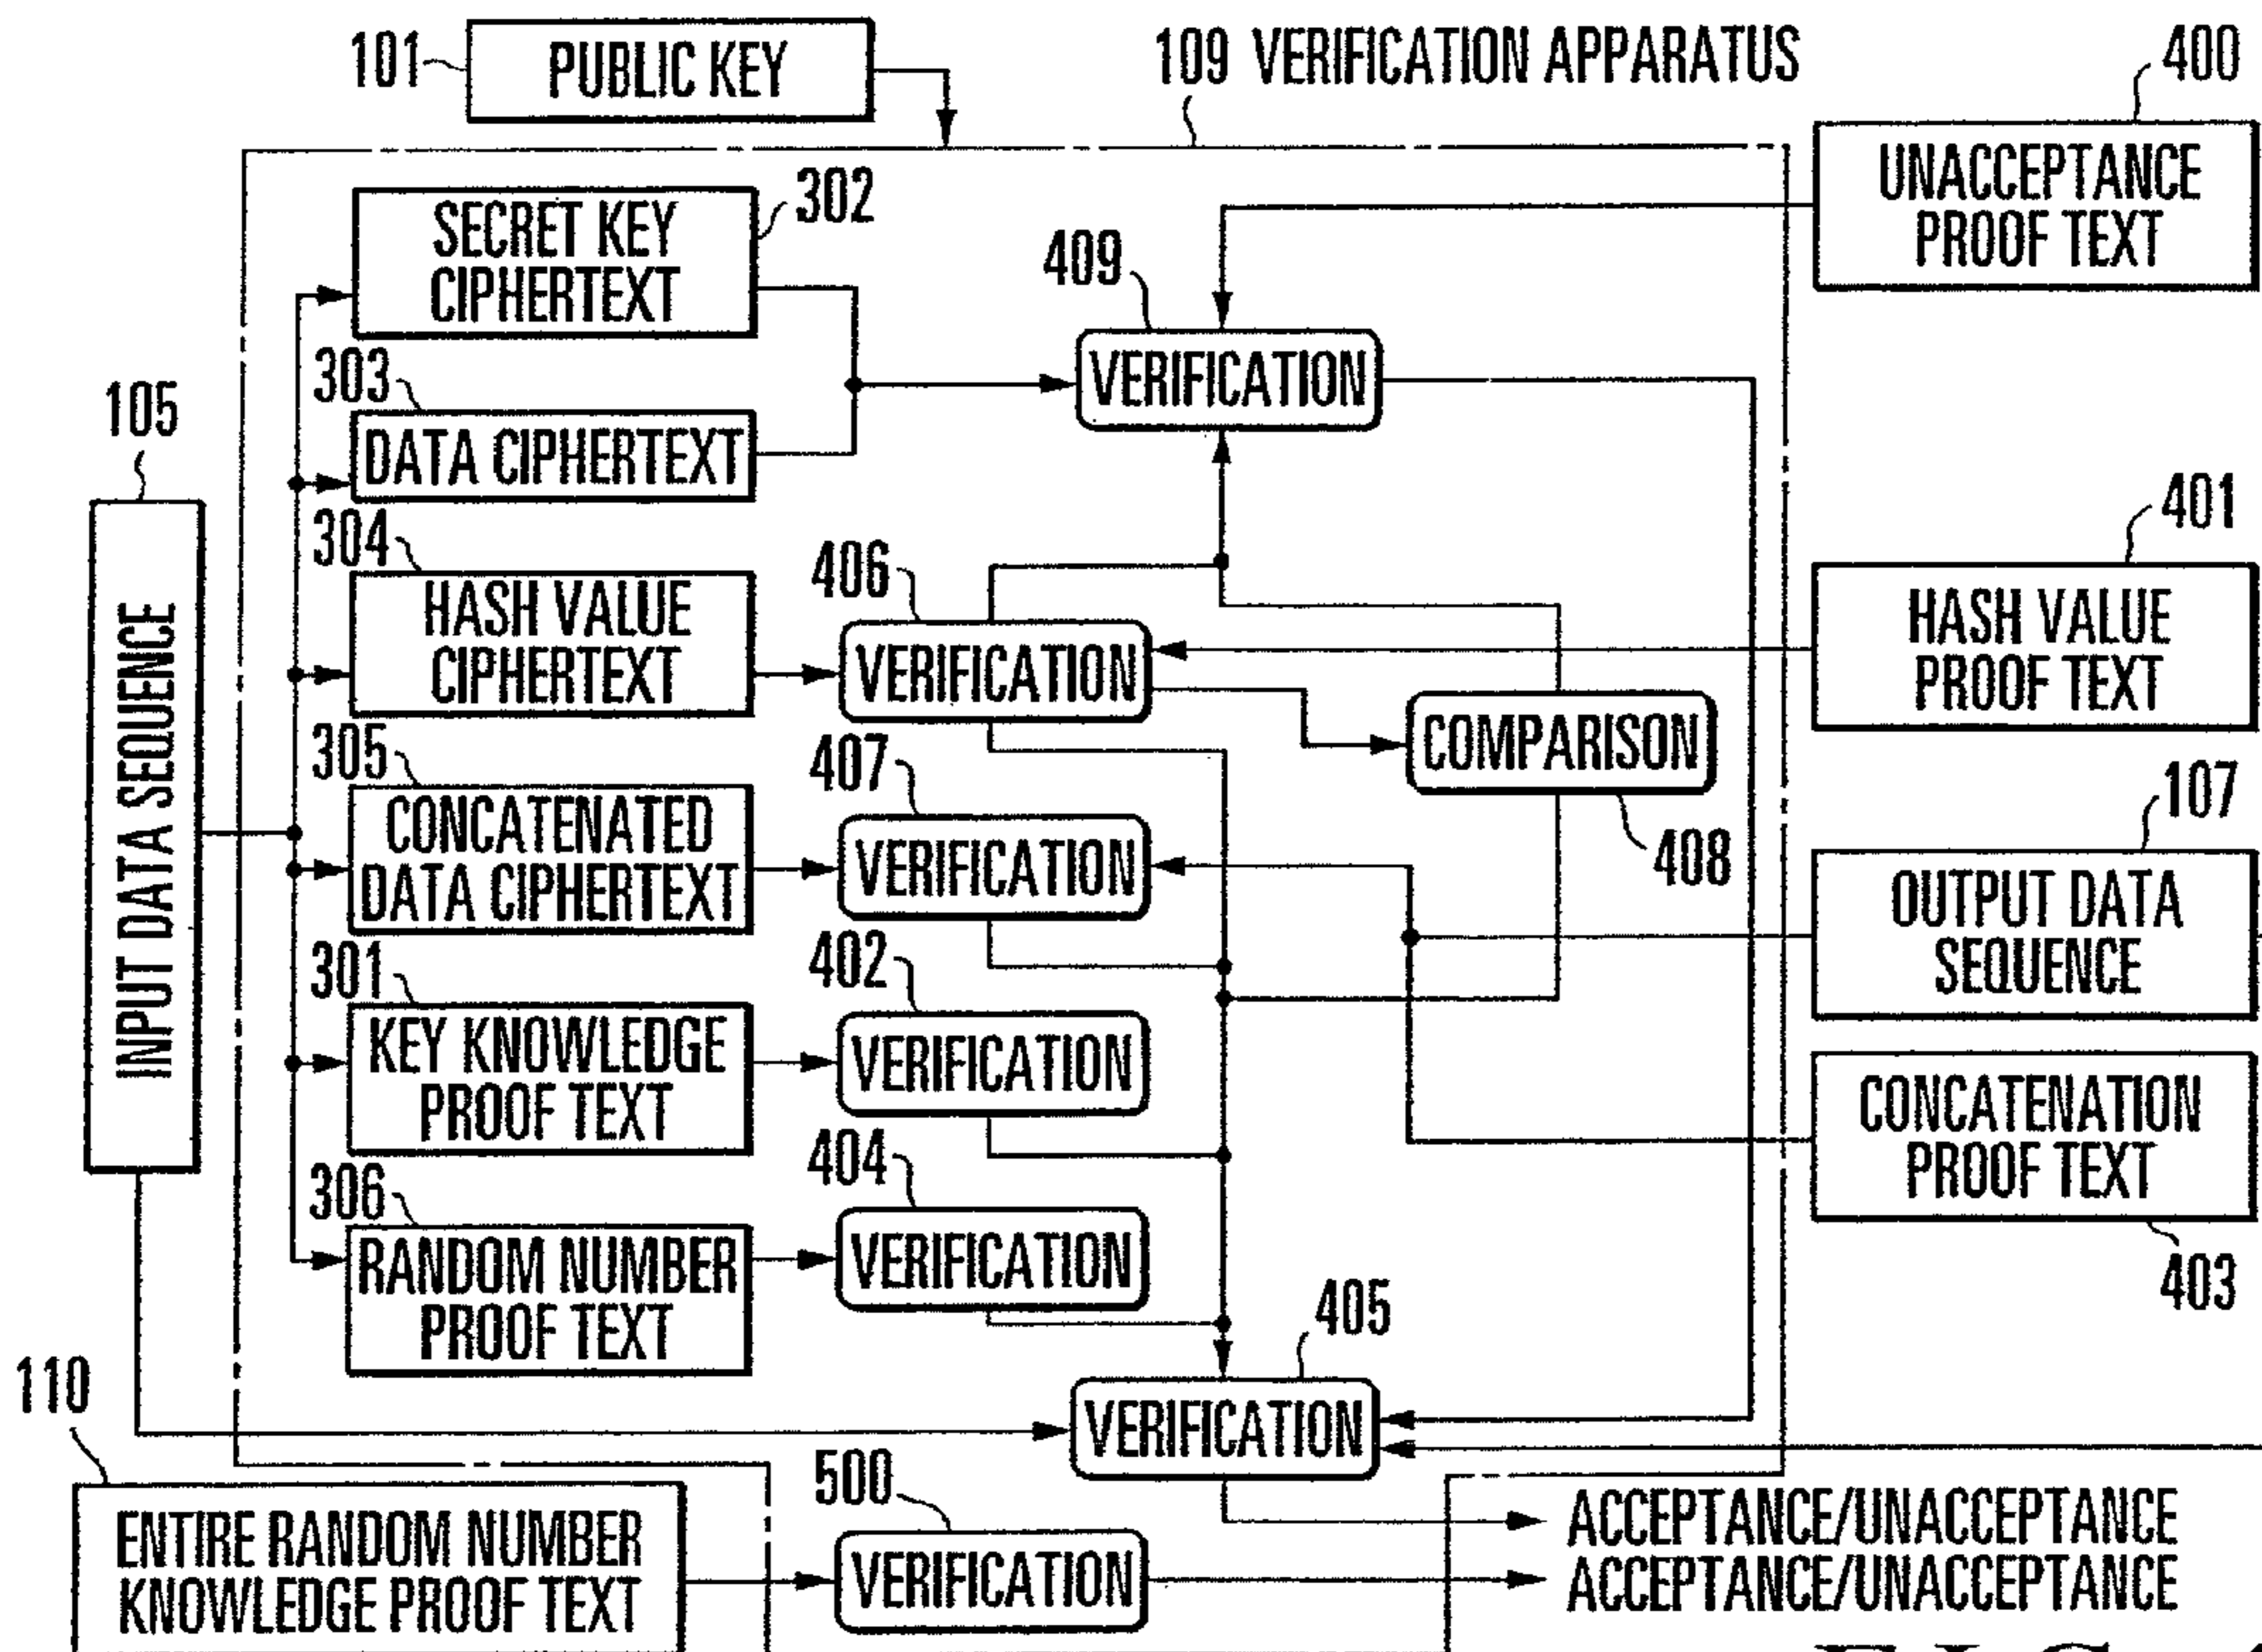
101 PUBLIC KEY

109 VERIFICATION APPARATUS

400 UNACCEPTANCE PROOF TEXT

302 SECRET KEY CIPHERTEXT

409 VERIFICATION

303 DATA CIPHERTEXT

105 INPUT DATA SEQUENCE

304 HASH VALUE CIPHERTEXT

406 VERIFICATION

401 HASH VALUE PROOF TEXT

COMPARISON 408

305 CONCATENATED DATA CIPHERTEXT

407 VERIFICATION

107 OUTPUT DATA SEQUENCE

301 KEY KNOWLEDGE PROOF TEXT

402 VERIFICATION

CONCATENATION PROOF TEXT 403

306 RANDOM NUMBER PROOF TEXT

404 VERIFICATION

405 VERIFICATION

110 ENTIRE RANDOM NUMBER KNOWLEDGE PROOF TEXT

500 VERIFICATION

ACCEPTANCE/UNACCEPTANCE
ACCEPTANCE/UNACCEPTANCE